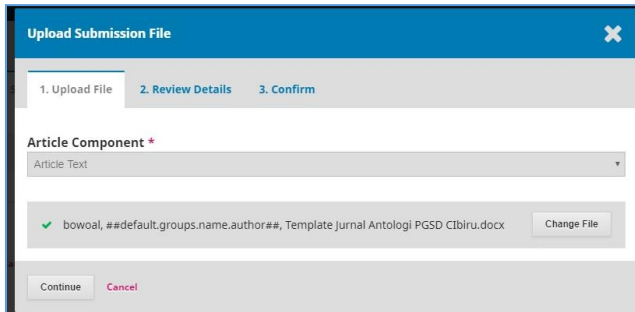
Upload Submission File

1. Upload File
2. Review Details
3. Confirm

Article Component *

Article Text

bowoal, ##default.groups.name.author##, Template Jurnal Antologi PGSD CIbiru.docx

Change File

Continue
Cancel